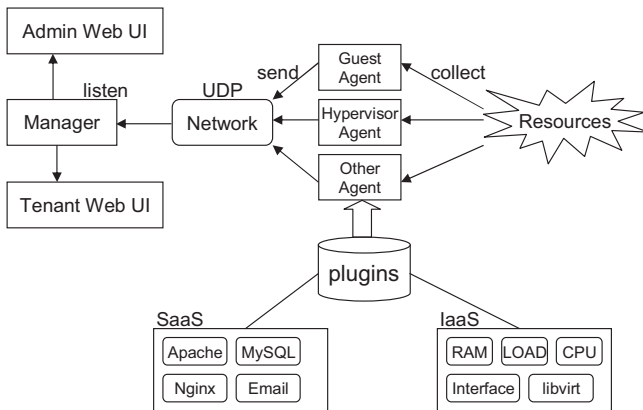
Admin Web UI

listen

Manager

Tenant Web UI

UDP

Network

send

Guest Agent

Hypervisor Agent

Other Agent

collect

Resources

plugins

SaaS

Apache

MySQL

Nginx

Email

IaaS

RAM

LOAD

CPU

Interface

libvirt